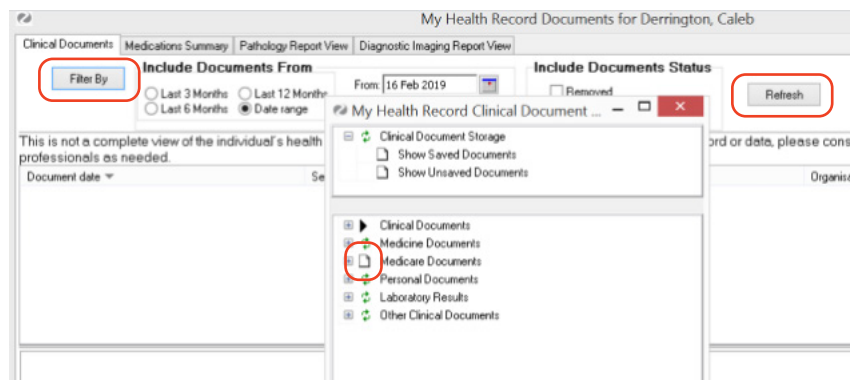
My Health Record Documents for Derrington, Caleb

Clinical Documents | Medications Summary | Pathology Report View | Diagnostic Imaging Report View

Filter By

Include Documents From

Last 3 Months
Last 12 Months
Last 6 Months
Date range

From: 16 Feb 2019

Include Documents Status

Removed

Refresh

This is not a complete view of the individual's health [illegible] ord or data, please cons professionals as needed.

Document date | Se | Organis

My Health Record Clinical Document ...

Clinical Document Storage
Show Saved Documents
Show Unsaved Documents

Clinical Documents
Medicine Documents
Medicare Documents
Personal Documents
Laboratory Results
Other Clinical Documents